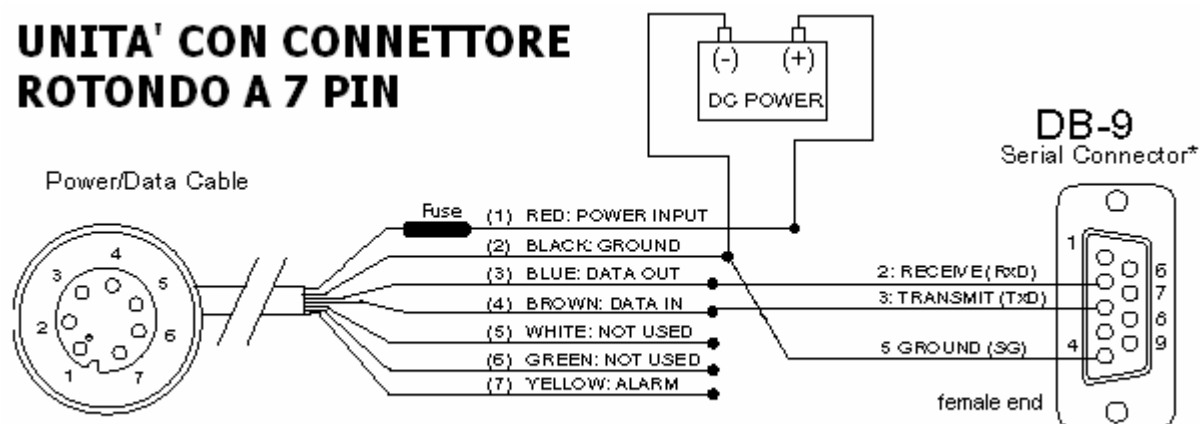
UNITA' CON CONNETTORE ROTONDO A 7 PIN

(-) (+)
DC POWER

DB-9
Serial Connector*

Power/Data Cable

Fuse

(1) RED: POWER INPUT
(2) BLACK: GROUND
(3) BLUE: DATA OUT
(4) BROWN: DATA IN
(5) WHITE: NOT USED
(6) GREEN: NOT USED
(7) YELLOW: ALARM

4
3 5
2 6
1 7

2: RECEIVE (RxD)
3: TRANSMIT (TxD)
5 GROUND (SG)

1
6
7
8
9
4

female end